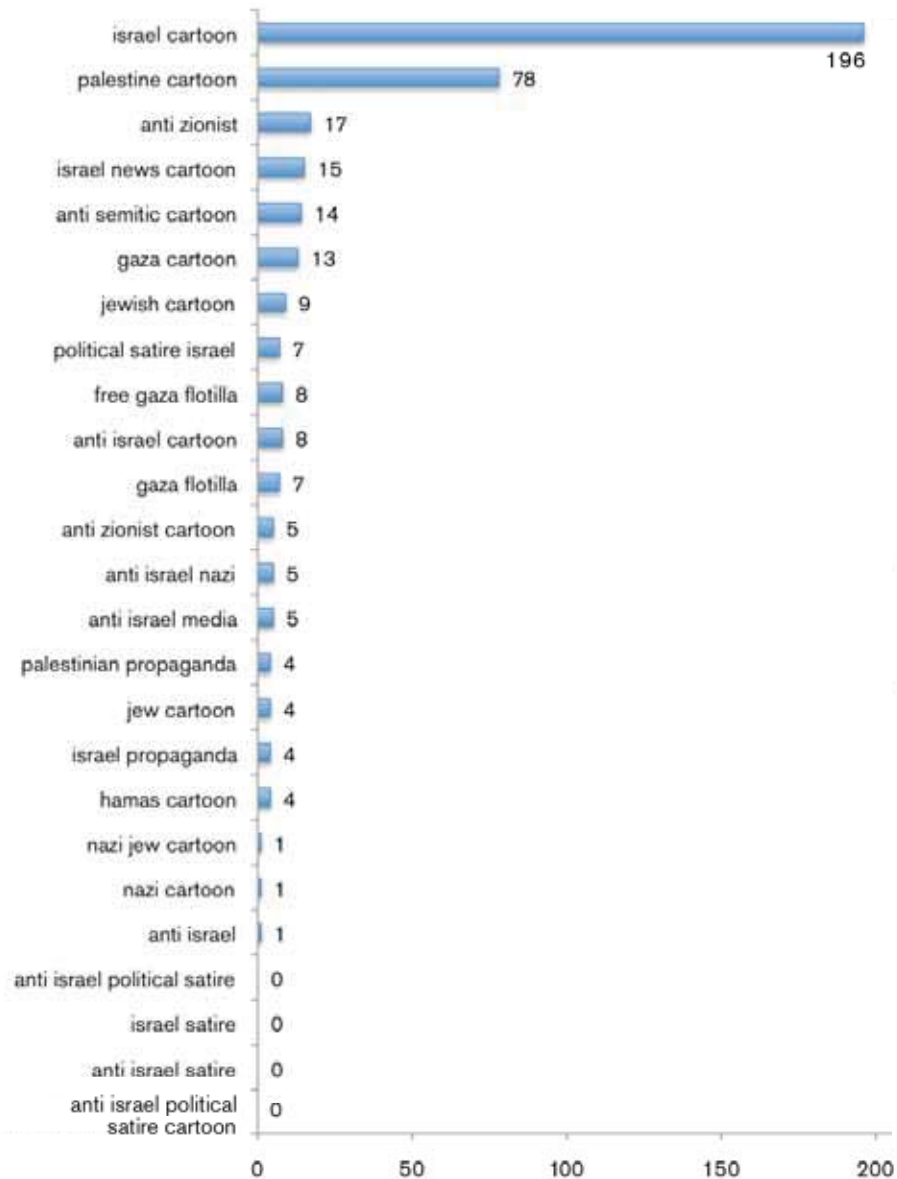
| Label | Value |
|---|---|
| israel cartoon | 196 |
| palestine cartoon | 78 |
| anti zionist | 17 |
| israel news cartoon | 15 |
| anti semitic cartoon | 14 |
| gaza cartoon | 13 |
| jewish cartoon | 9 |
| political satire israel | 7 |
| free gaza flotilla | 8 |
| anti israel cartoon | 8 |
| gaza flotilla | 7 |
| anti zionist cartoon | 5 |
| anti israel nazi | 5 |
| anti israel media | 5 |
| palestinian propaganda | 4 |
| jew cartoon | 4 |
| israel propaganda | 4 |
| hamas cartoon | 4 |
| nazi jew cartoon | 1 |
| nazi cartoon | 1 |
| anti israel | 1 |
| anti israel political satire | 0 |
| israel satire | 0 |
| anti israel satire | 0 |
| anti israel political satire cartoon | 0 |

0 50 100 150 200